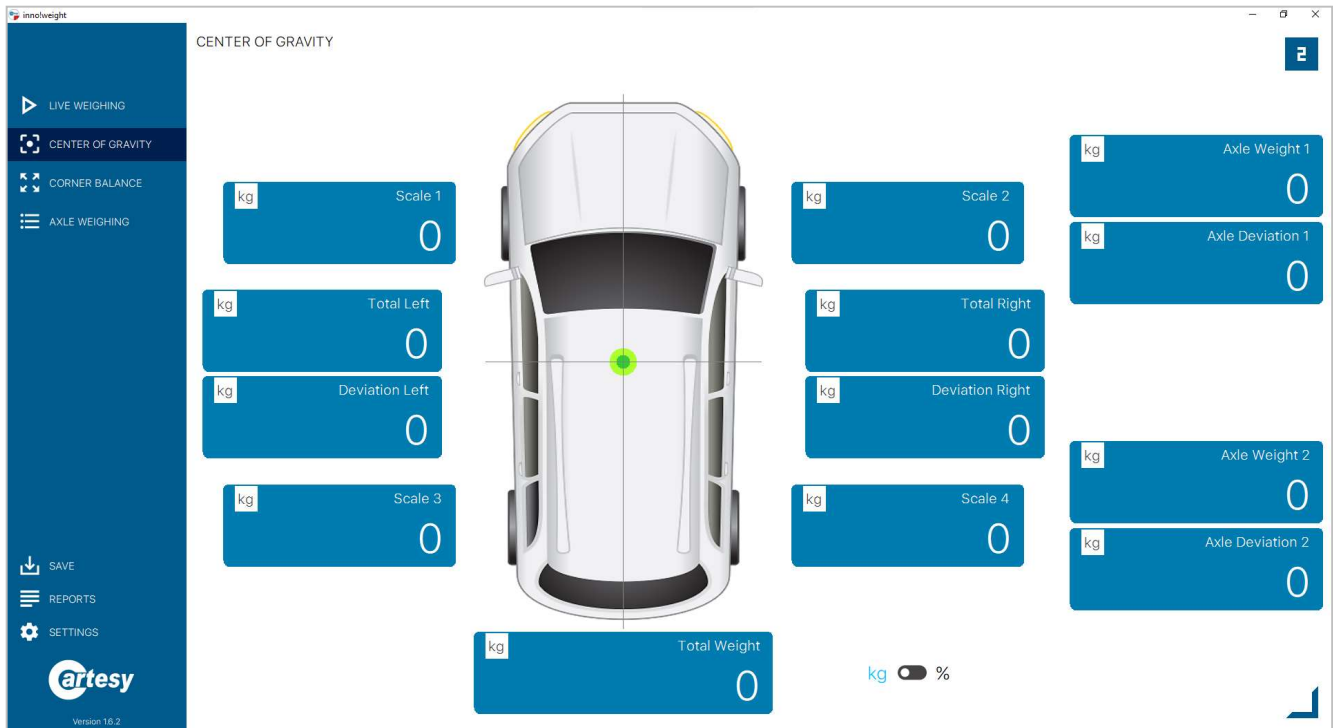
innolweight

CENTER OF GRAVITY

2

LIVE WEIGHING
CENTER OF GRAVITY
CORNER BALANCE
AXLE WEIGHING

kg Scale 1
0

kg Scale 2
0

kg Axle Weight 1
0

kg Axle Deviation 1
0

kg Total Left
0

kg Total Right
0

kg Deviation Left
0

kg Deviation Right
0

kg Scale 3
0

kg Scale 4
0

kg Axle Weight 2
0

kg Axle Deviation 2
0

kg Total Weight
0

kg %

SAVE
REPORTS
SETTINGS

artesy
Version 1.6.2